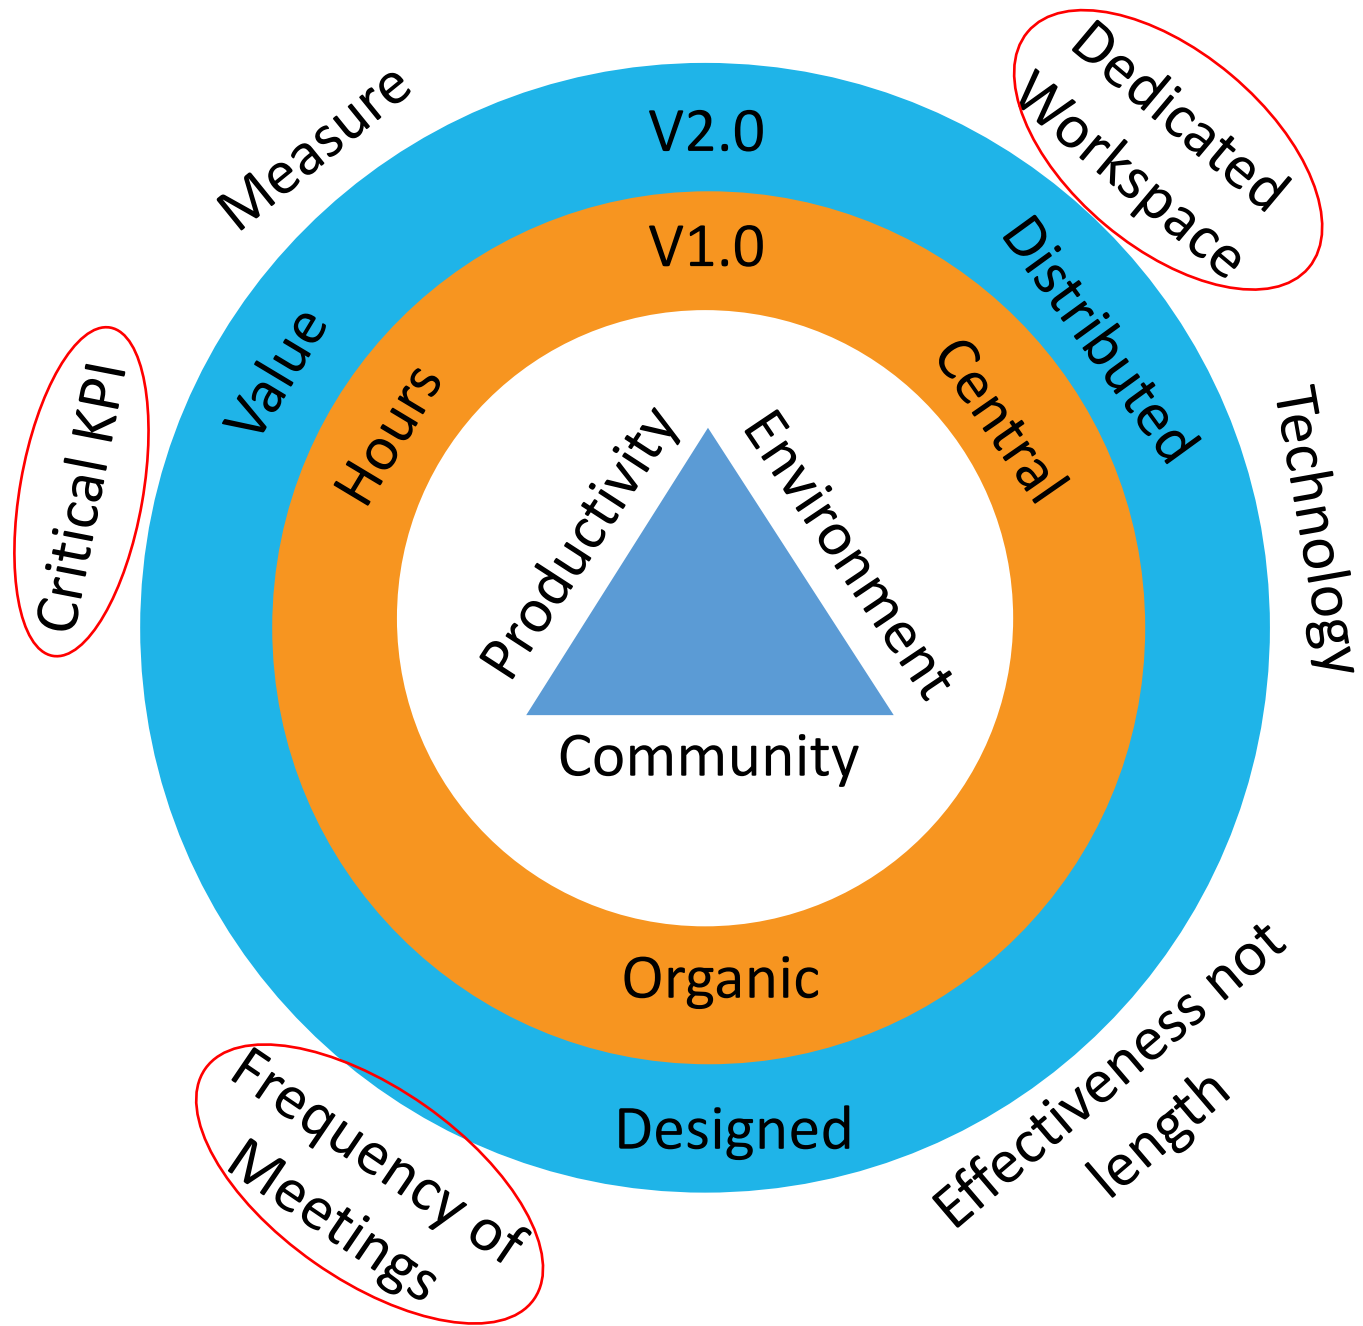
Measure

V2.0

Dedicated Workspace

Critical KPI

Value

V1.0

Distributed

Hours

Central

Technology

Productivity

Environment

Community

Organic

Designed

Effectiveness not length

Frequency of Meetings